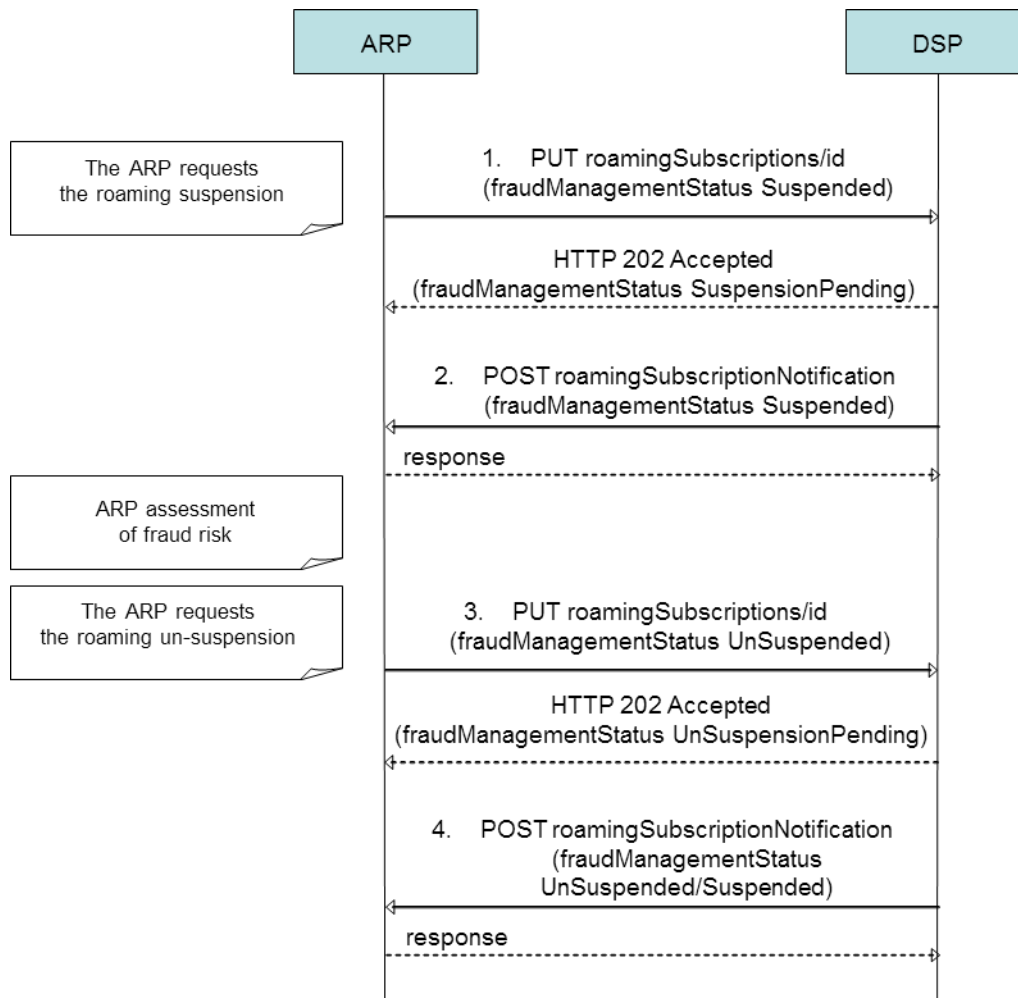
ARP

DSP

The ARP requests the roaming suspension

1. PUT roamingSubscriptions/id (fraudManagementStatus Suspended)

HTTP 202 Accepted (fraudManagementStatus SuspensionPending)

2. POST roamingSubscriptionNotification (fraudManagementStatus Suspended)

response

ARP assessment of fraud risk

The ARP requests the roaming un-suspension

3. PUT roamingSubscriptions/id (fraudManagementStatus UnSuspended)

HTTP 202 Accepted (fraudManagementStatus UnSuspensionPending)

4. POST roamingSubscriptionNotification (fraudManagementStatus UnSuspended/Suspended)

response